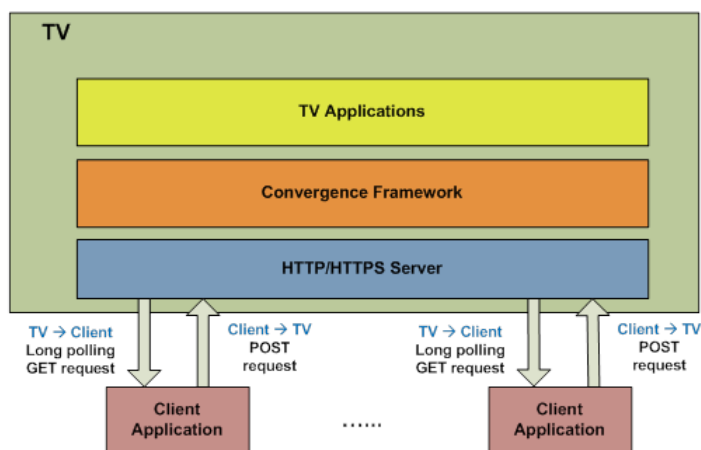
TV

TV Applications

Convergence Framework

HTTP/HTTPS Server

TV → Client
Long polling
GET request

Client → TV
POST
request

TV → Client
Long polling
GET request

Client → TV
POST
request

Client
Application

......

Client
Application